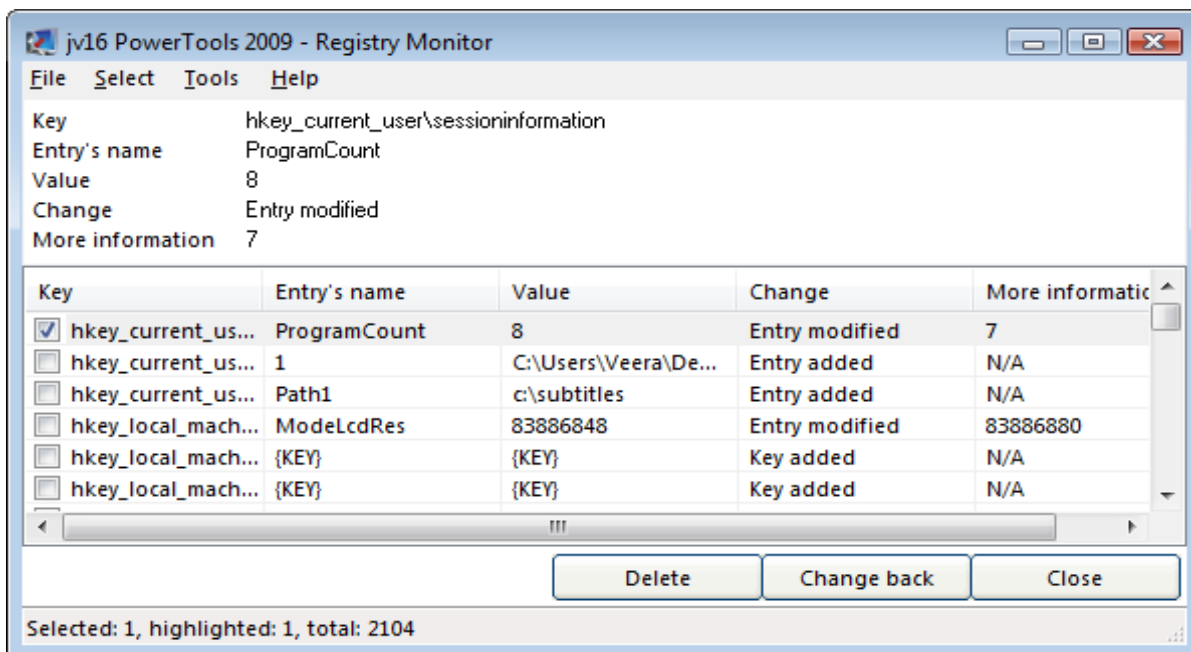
jv16 PowerTools 2009 - Registry Monitor

File Select Tools Help

Key hkey_current_user\sessioninformation
Entry's name ProgramCount
Value 8
Change Entry modified
More information 7

| Key | Entry's name | Value | Change | More informatic |
|---|---|---|---|---|
| hkey_current_us... | ProgramCount | 8 | Entry modified | 7 |
| hkey_current_us... | 1 | C:\Users\Veera\De... | Entry added | N/A |
| hkey_current_us... | Path1 | c:\subtitles | Entry added | N/A |
| hkey_local_mach... | ModeLcdRes | 83886848 | Entry modified | 83886880 |
| hkey_local_mach... | {KEY} | {KEY} | Key added | N/A |
| hkey_local_mach... | {KEY} | {KEY} | Key added | N/A |

Delete Change back Close

Selected: 1, highlighted: 1, total: 2104